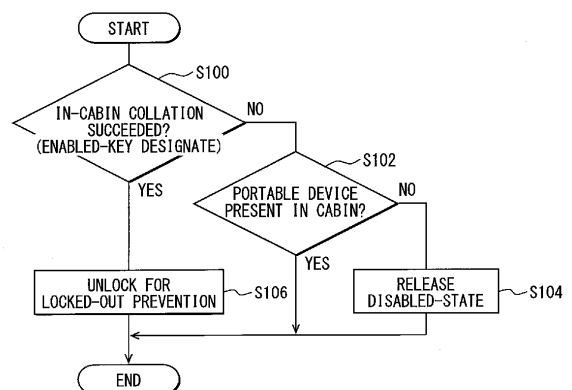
START

S100

IN-CABIN COLLATION SUCCEEDED? (ENABLED-KEY DESIGNATE)

NO

YES

S102

PORTABLE DEVICE PRESENT IN CABIN?

NO

YES

UNLOCK FOR LOCKED-OUT PREVENTION

S106

RELEASE DISABLED-STATE

S104

END